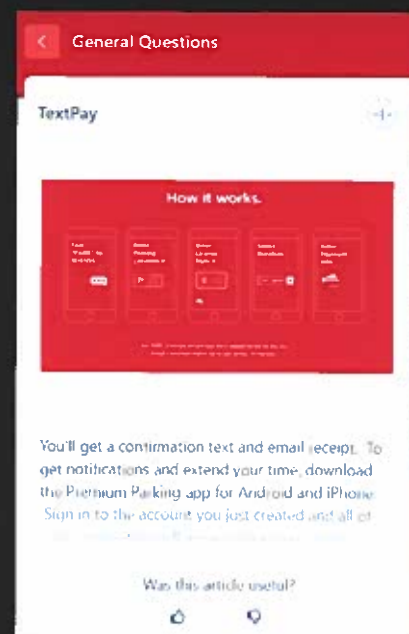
General Questions

TextPay

How it works.

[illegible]

You'll get a confirmation text and email receipt. To get notifications and extend your time, download the Premium Parking app for Android and iPhone. Sign in to the account you just created and all of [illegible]

Was this article useful?